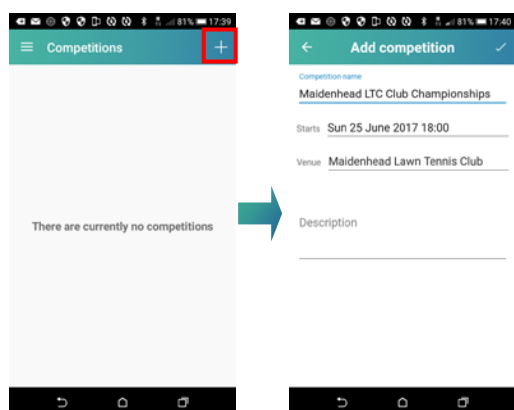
81% 17:39

Competitions

+

There are currently no competitions

81% 17:40

Add competition

Competition name

Maidenhead LTC Club Championships

Starts Sun 25 June 2017 18:00

Venue Maidenhead Lawn Tennis Club

Description